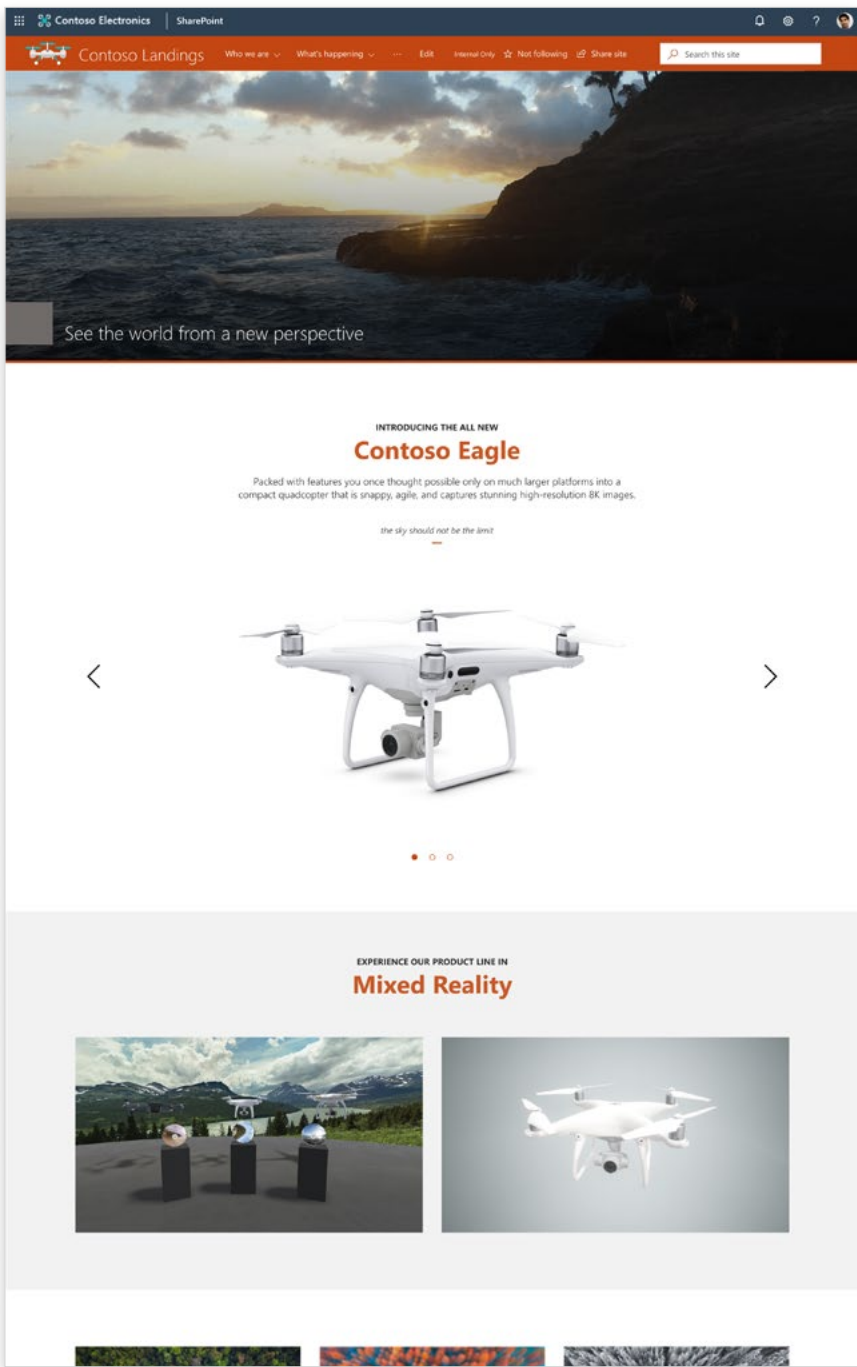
Contoso Electronics | SharePoint

?

Contoso Landings Who we are What's happening ··· Edit Internal Only Not following Share site Search this site

See the world from a new perspective

INTRODUCING THE ALL NEW

Contoso Eagle

Packed with features you once thought possible only on much larger platforms into a compact quadcopter that is snappy, agile, and captures stunning high-resolution 8K images.

the sky should not be the limit

EXPERIENCE OUR PRODUCT LINE IN

Mixed Reality